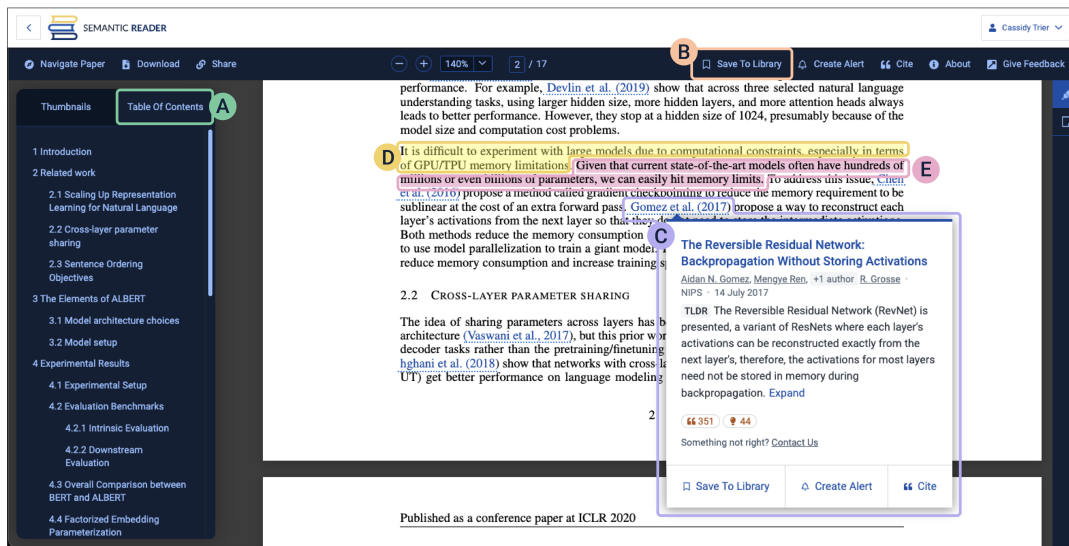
SEMANTIC READER

Cassidy Trier

Navigate Paper Download Share

140% 2 / 17

B Save To Library Create Alert Cite About Give Feedback

Thumbnails Table Of Contents A

1 Introduction
2 Related work
2.1 Scaling Up Representation Learning for Natural Language
2.2 Cross-layer parameter sharing
2.3 Sentence Ordering Objectives
3 The Elements of ALBERT
3.1 Model architecture choices
3.2 Model setup
4 Experimental Results
4.1 Experimental Setup
4.2 Evaluation Benchmarks
4.2.1 Intrinsic Evaluation
4.2.2 Downstream Evaluation
4.3 Overall Comparison between BERT and ALBERT
4.4 Factorized Embedding Parameterization

performance. For example, Devlin et al. (2019) show that across three selected natural language understanding tasks, using larger hidden size, more hidden layers, and more attention heads always leads to better performance. However, they stop at a hidden size of 1024, presumably because of the model size and computation cost problems.

D It is difficult to experiment with large models due to computational constraints, especially in terms of GPU/TPU memory limitations. Given that current state-of-the-art models often have hundreds of millions or even billions of parameters, we can easily hit memory limits. To address this issue, Chen et al. (2016) propose a method called gradient checkpointing to reduce the memory requirement to be sublinear at the cost of an extra forward pass. Gomez et al. (2017) propose a way to reconstruct each layer's activations from the next layer so that they do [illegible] Both methods reduce the memory consumption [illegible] to use model parallelization to train a giant model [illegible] reduce memory consumption and increase training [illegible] E

2.2 CROSS-LAYER PARAMETER SHARING

The idea of sharing parameters across layers has b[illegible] architecture (Vaswani et al., 2017), but this prior wo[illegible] decoder tasks rather than the pretraining/finetuning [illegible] hghani et al. (2018) show that networks with cross la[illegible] UT) get better performance on language modeling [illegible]

2

C The Reversible Residual Network: Backpropagation Without Storing Activations
Aidan N. Gomez, Mengye Ren, +1 author R. Grosse · NIPS · 14 July 2017
TLDR The Reversible Residual Network (RevNet) is presented, a variant of ResNets where each layer's activations can be reconstructed exactly from the next layer's, therefore, the activations for most layers need not be stored in memory during backpropagation. Expand
351 44
Something not right? Contact Us
Save To Library Create Alert Cite

Published as a conference paper at ICLR 2020